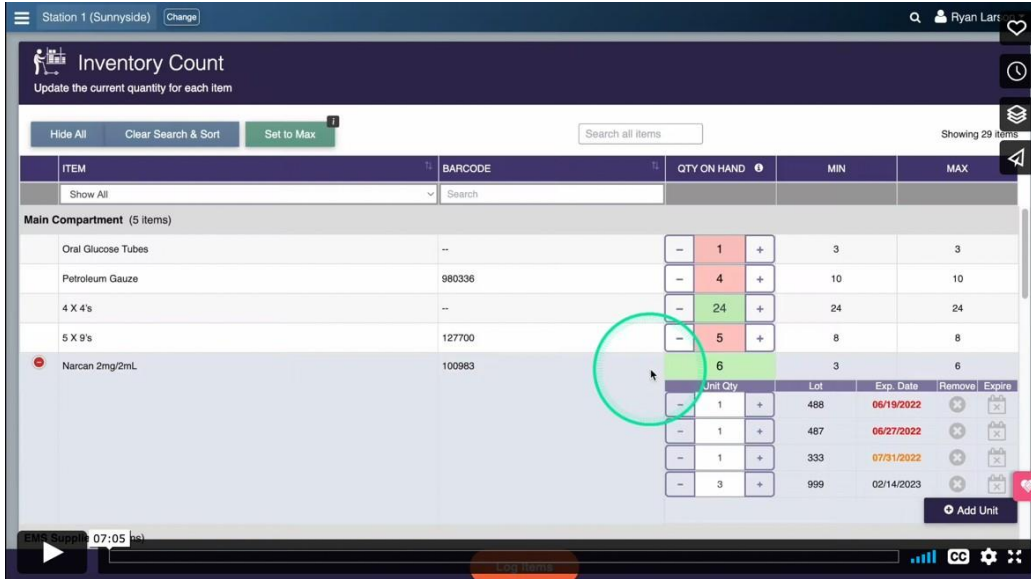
Station 1 (Sunnyside) Change

Ryan Lars

Inventory Count

Update the current quantity for each item

Hide All | Clear Search & Sort | Set to Max

Search all items

Showing 29 items

| ITEM | BARCODE | QTY ON HAND | MIN | MAX |
|---|---|---|---|---|
| Show All | Search | | | |
| **Main Compartment** (5 items) | | | | |
| Oral Glucose Tubes | -- | − 1 + | 3 | 3 |
| Petroleum Gauze | 980336 | − 4 + | 10 | 10 |
| 4 X 4's | -- | − 24 + | 24 | 24 |
| 5 X 9's | 127700 | − 5 + | 8 | 8 |
| Narcan 2mg/2mL | 100983 | 6 | 3 | 6 |

| Unit Qty | Lot | Exp. Date | Remove | Expire |
|---|---|---|---|---|
| − 1 + | 488 | 06/19/2022 | | |
| − 1 + | 487 | 06/27/2022 | | |
| − 1 + | 333 | 07/31/2022 | | |
| − 3 + | 999 | 02/14/2023 | | |

Add Unit

EMS Supplie 07:05 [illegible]s)

Log Items

CC